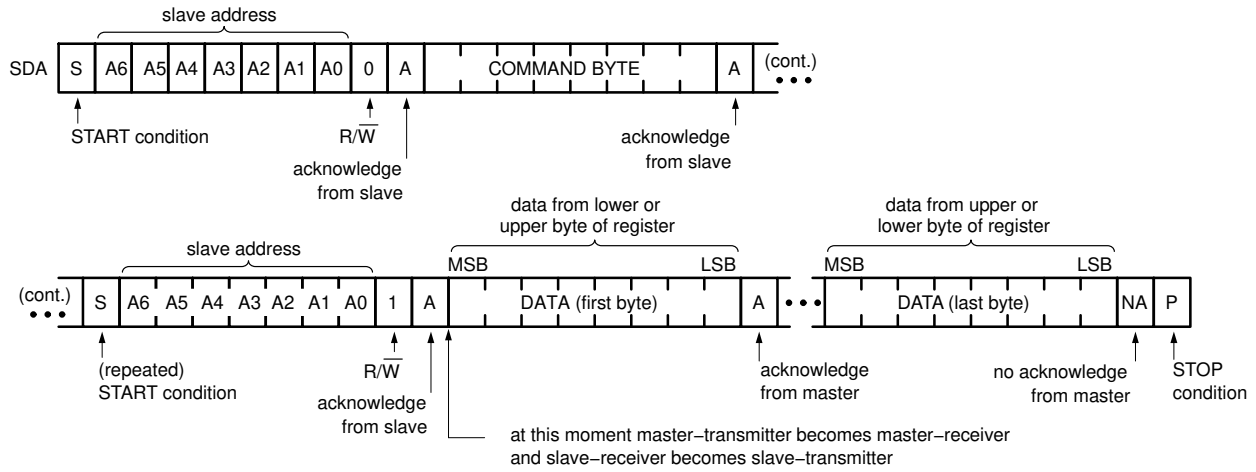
slave address

SDA S A6 A5 A4 A3 A2 A1 A0 0 A COMMAND BYTE A (cont.) • • •

START condition

R/$\overline{W}$

acknowledge from slave

acknowledge from slave

data from lower or upper byte of register

data from upper or lower byte of register

slave address

MSB LSB MSB LSB

(cont.) • • • S A6 A5 A4 A3 A2 A1 A0 1 A DATA (first byte) A • • • DATA (last byte) NA P

(repeated) START condition

R/$\overline{W}$

acknowledge from slave

acknowledge from master

no acknowledge from master

STOP condition

at this moment master−transmitter becomes master−receiver and slave−receiver becomes slave−transmitter